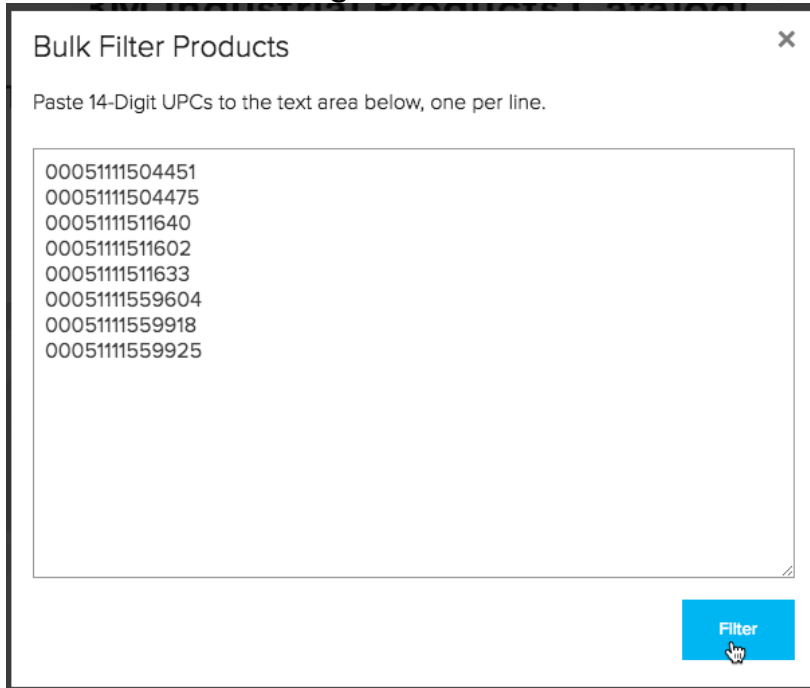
3M Industrial Products Catalog

Bulk Filter Products

×

Paste 14-Digit UPCs to the text area below, one per line.

00051111504451
00051111504475
00051111511640
00051111511602
00051111511633
00051111559604
00051111559918
00051111559925

Filter